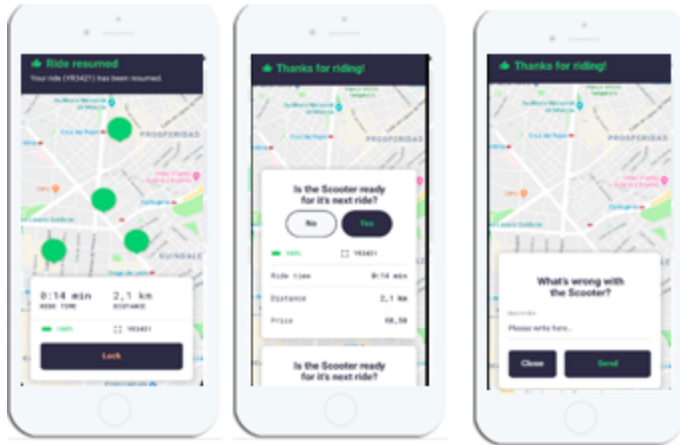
Ride resumed
Your ride (VR3421) has been resumed.

PROSPERIDAD
Cruz del Rayo
GUINDALE

0:14 min
RIDE TIME
2,1 km
DISTANCE
100%
VR3421
Lock

Thanks for riding!

PROSPERIDAD
Cruz del Rayo

Is the Scooter ready for it's next ride?
No
Yes
100%
VR3421
Ride time
0:14 min
Distance
2,1 Km
Price
€0,50

Is the Scooter ready for it's next ride?

Thanks for riding!

What's wrong with the Scooter?
Describe
Please write here...
Close
Send